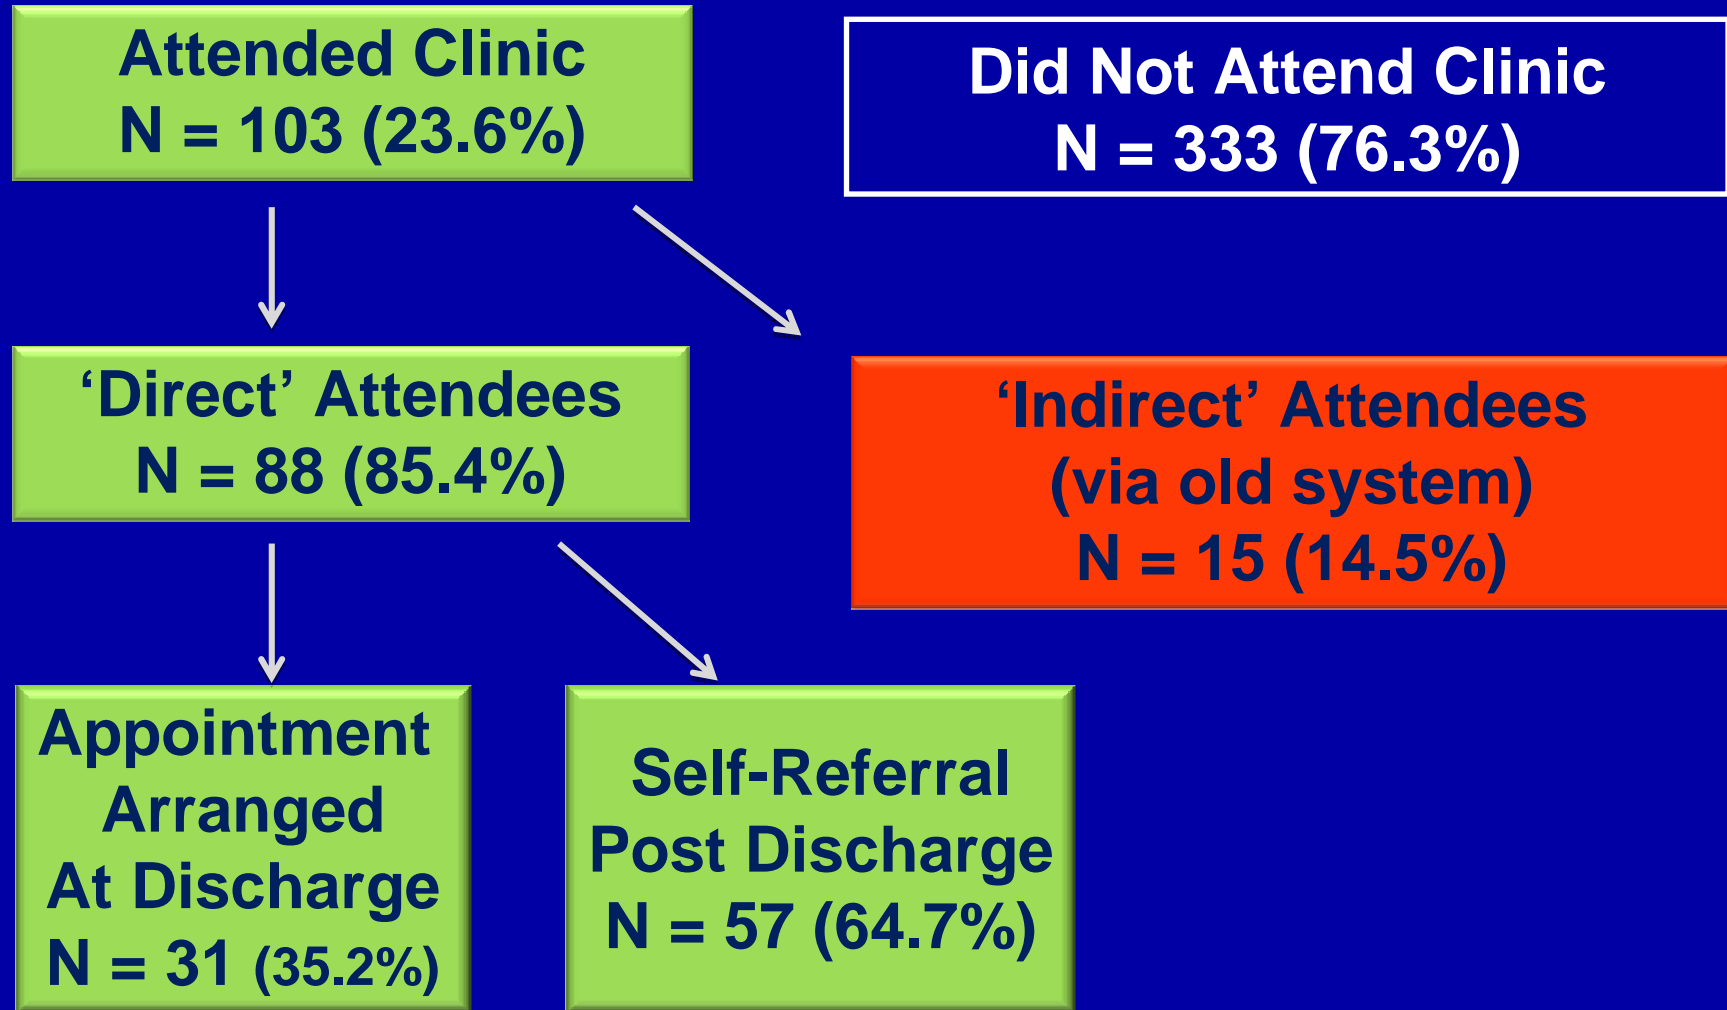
Attended Clinic
N = 103 (23.6%)

Did Not Attend Clinic
N = 333 (76.3%)

‘Direct’ Attendees
N = 88 (85.4%)

‘Indirect’ Attendees
(via old system)
N = 15 (14.5%)

Appointment Arranged At Discharge
N = 31 (35.2%)

Self-Referral Post Discharge
N = 57 (64.7%)